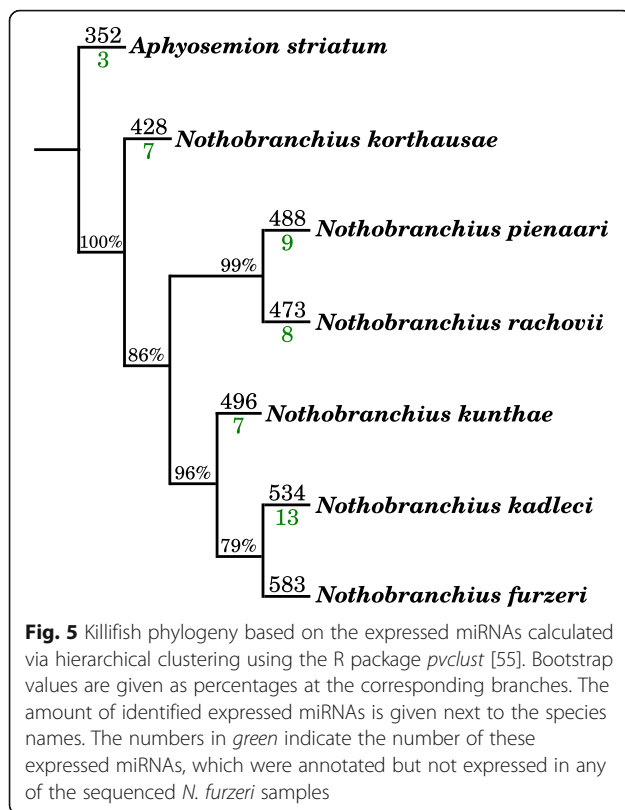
352
3
Aphyosemion striatum

428
7
Nothobranchius korthausae

100%

488
9
Nothobranchius pienaari

99%

473
8
Nothobranchius rachovii

86%

496
7
Nothobranchius kunthae

96%

534
13
Nothobranchius kadleci

79%

583
Nothobranchius furzeri

**Fig. 5** Killifish phylogeny based on the expressed miRNAs calculated via hierarchical clustering using the R package *pvclust* [55]. Bootstrap values are given as percentages at the corresponding branches. The amount of identified expressed miRNAs is given next to the species names. The numbers in *green* indicate the number of these expressed miRNAs, which were annotated but not expressed in any of the sequenced *N. furzeri* samples